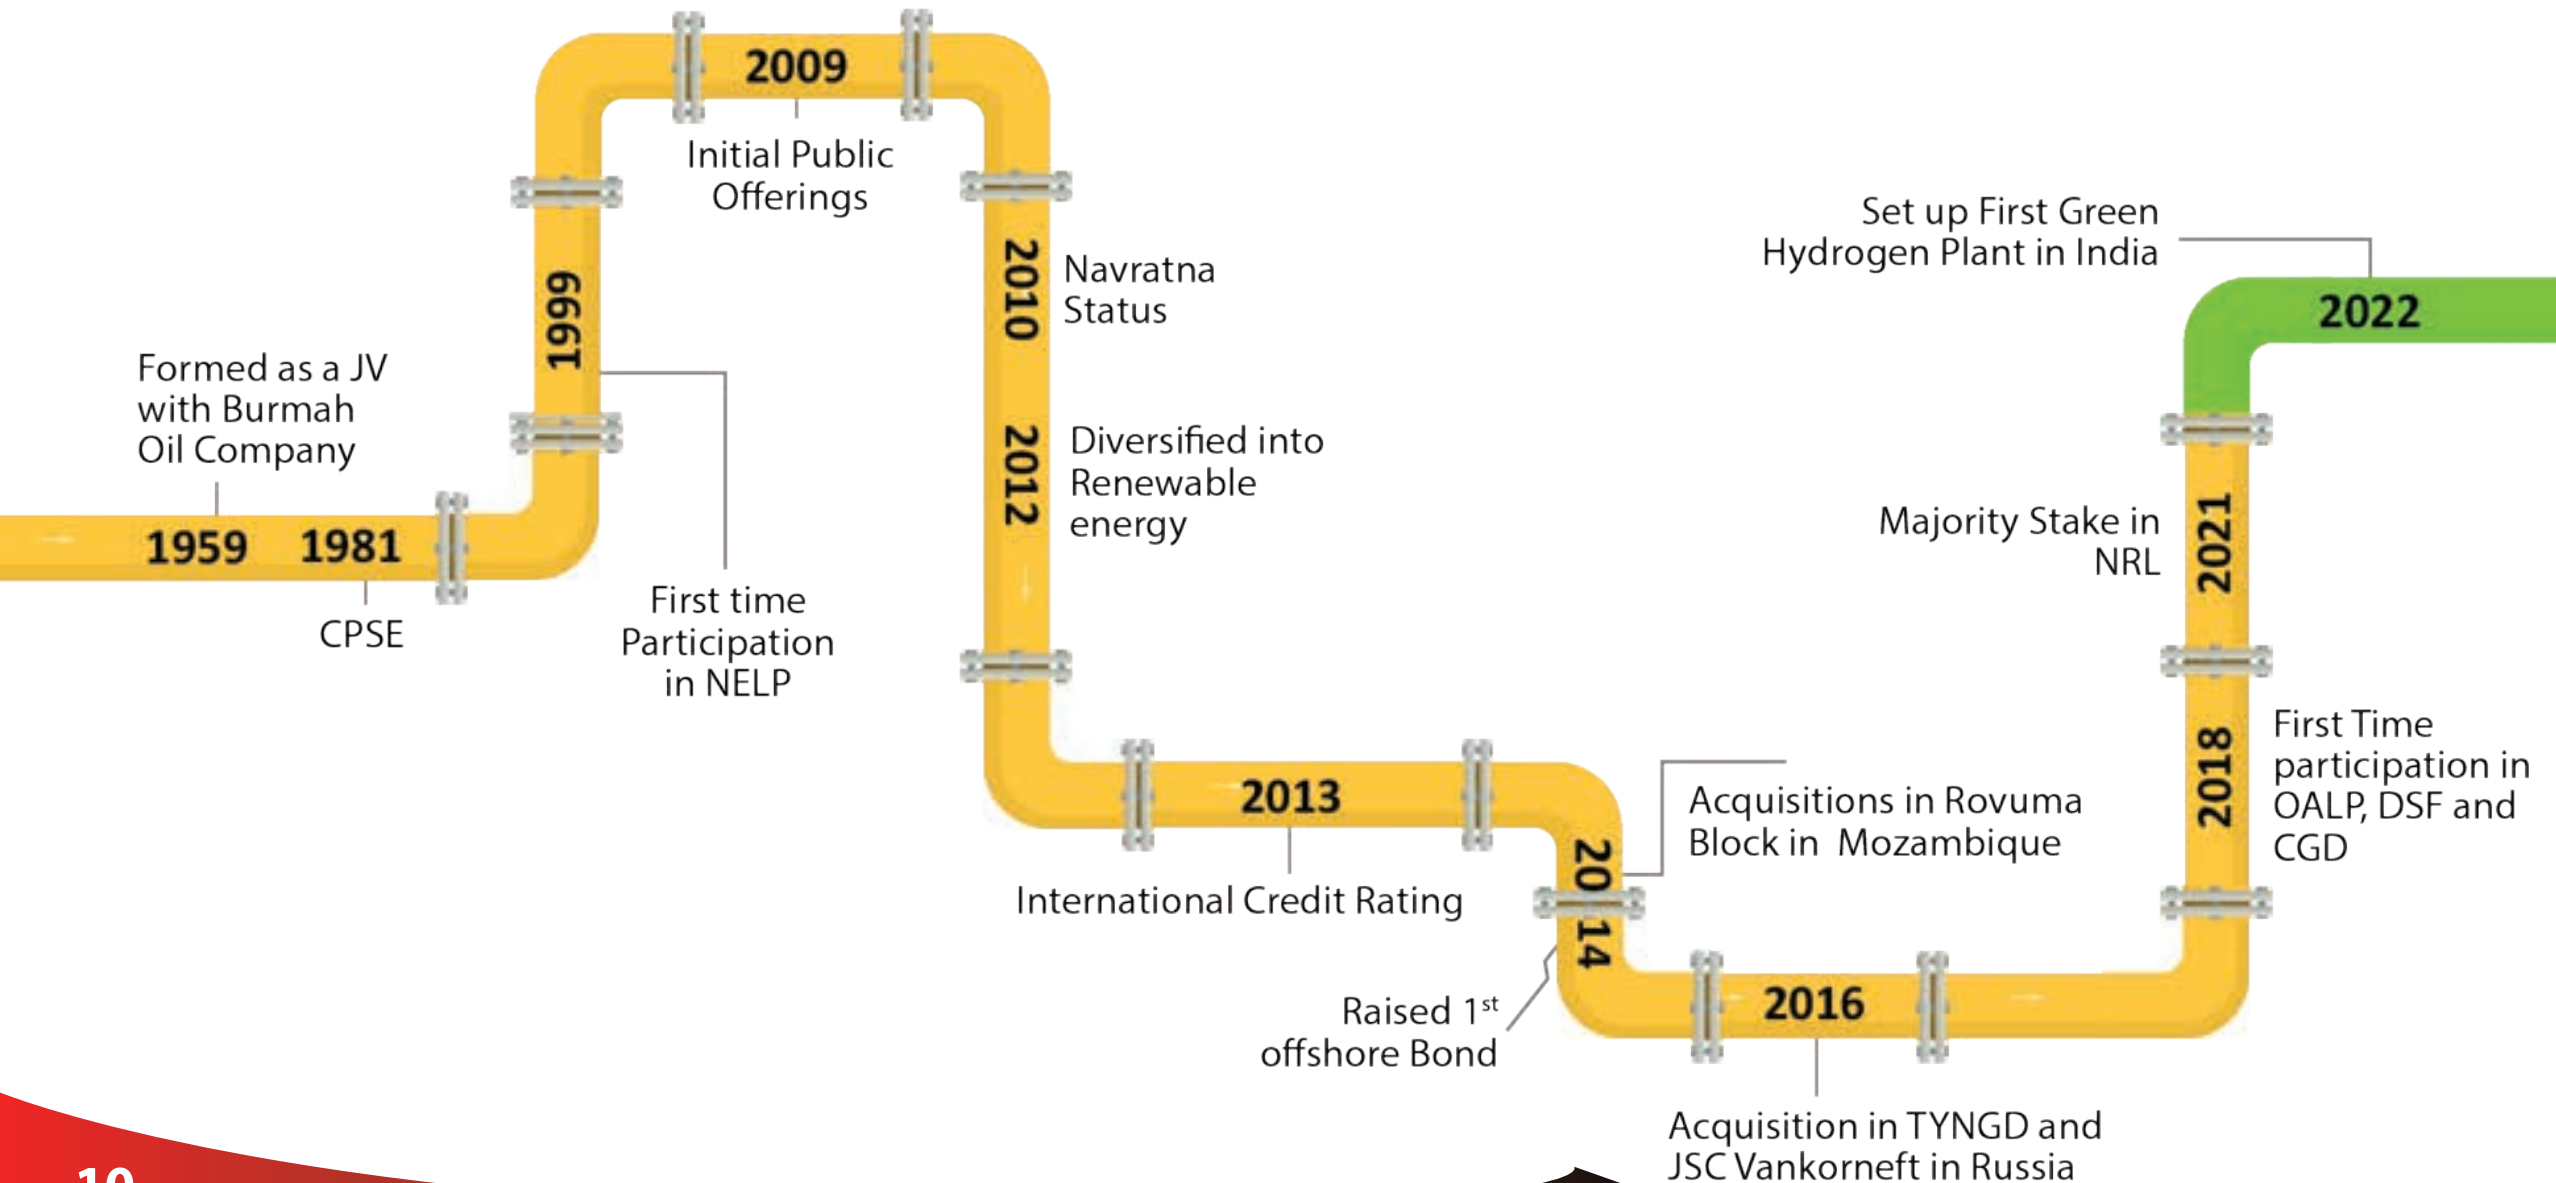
1959

Formed as a JV with Burmah Oil Company

1981

CPSE

1999

First time Participation in NELP

2009

Initial Public Offerings

2010

Navratna Status

2012

Diversified into Renewable energy

2013

International Credit Rating

2014

Raised 1$^{st}$ offshore Bond

Acquisitions in Rovuma Block in Mozambique

2016

Acquisition in TYNGD and JSC Vankorneft in Russia

2018

First Time participation in OALP, DSF and CGD

2021

Majority Stake in NRL

2022

Set up First Green Hydrogen Plant in India

10